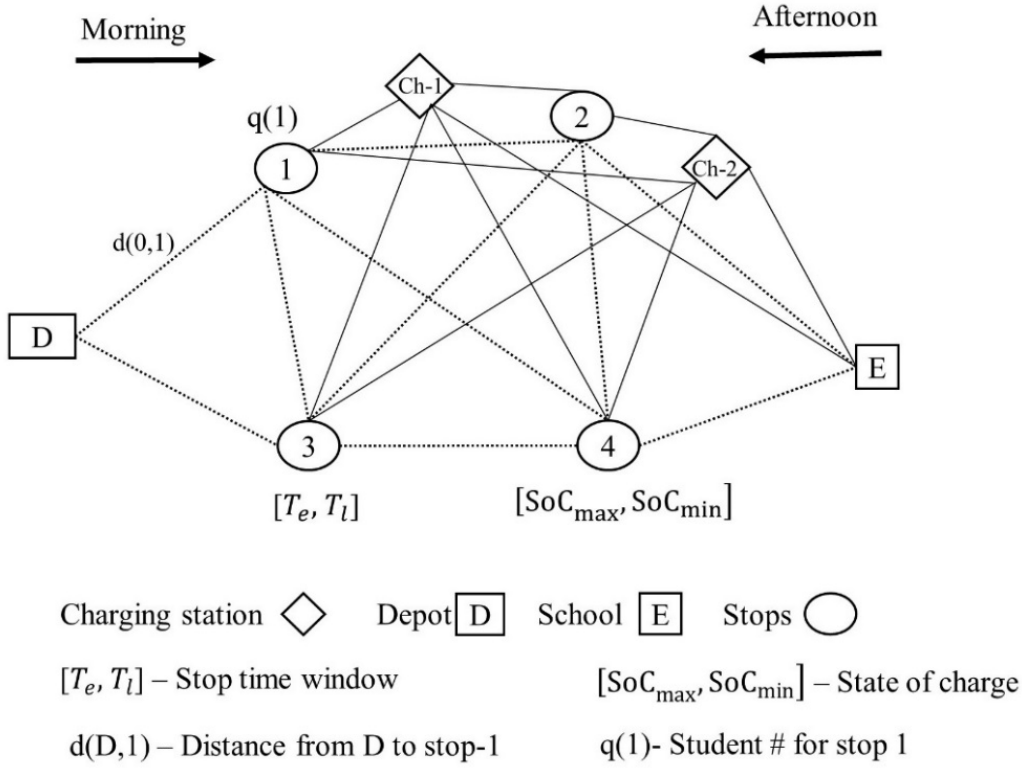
Morning

Afternoon

Ch-1

q(1)

2

1

Ch-2

d(0,1)

D

E

3

4

$[T_e, T_l]$

$[\text{SoC}_{\text{max}}, \text{SoC}_{\text{min}}]$

Charging station Depot D School E Stops

$[T_e, T_l]$ – Stop time window

$[\text{SoC}_{\text{max}}, \text{SoC}_{\text{min}}]$ – State of charge

d(D,1) – Distance from D to stop-1

q(1)- Student # for stop 1